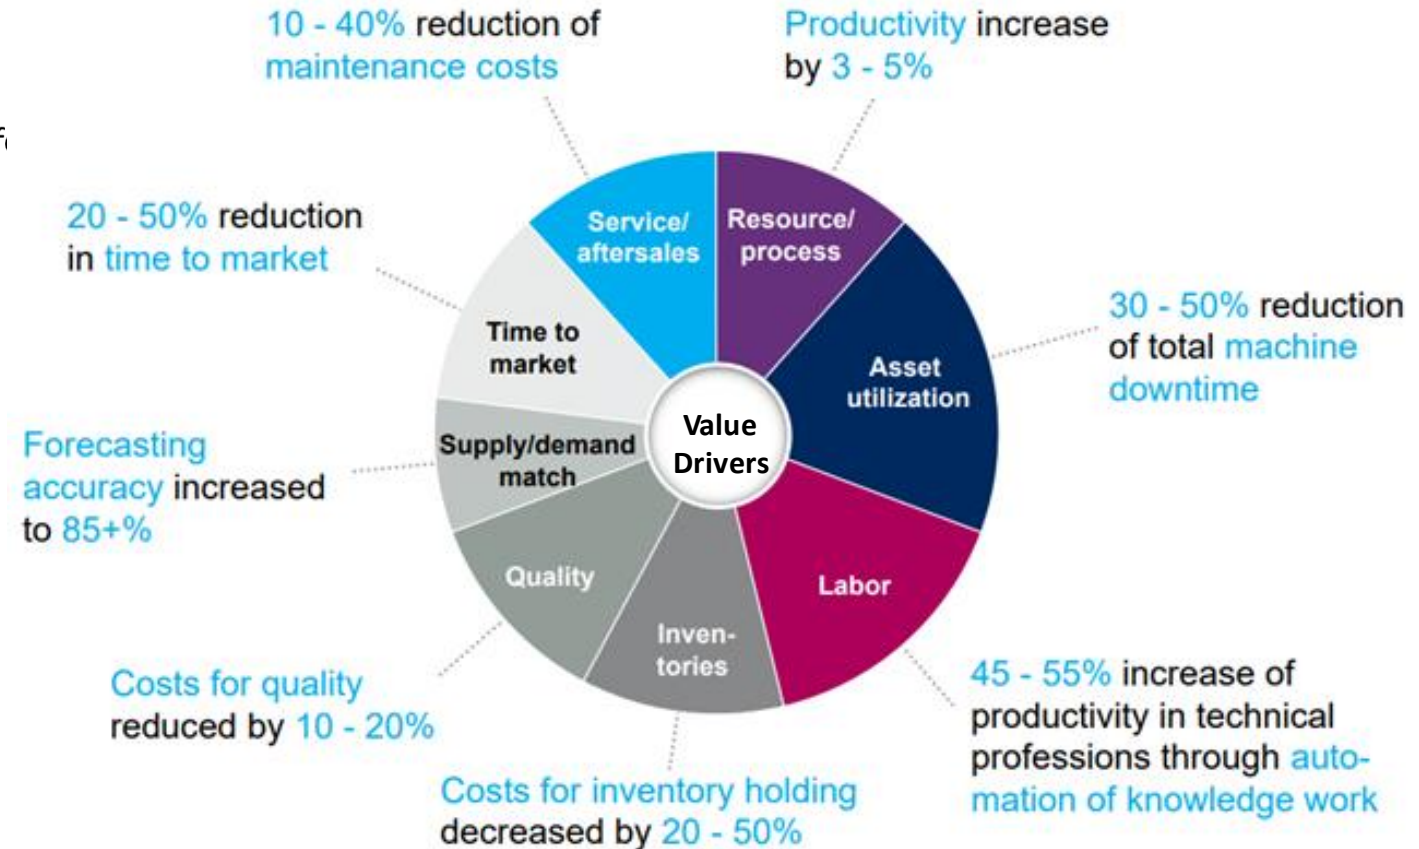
10 - 40% reduction of maintenance costs

Productivity increase by 3 - 5%

20 - 50% reduction in time to market

30 - 50% reduction of total machine downtime

Forecasting accuracy increased to 85+%

Costs for quality reduced by 10 - 20%

Costs for inventory holding decreased by 20 - 50%

45 - 55% increase of productivity in technical professions through automation of knowledge work

Service/ aftersales

Resource/ process

Asset utilization

Labor

Inventories

Quality

Supply/demand match

Time to market

Value Drivers